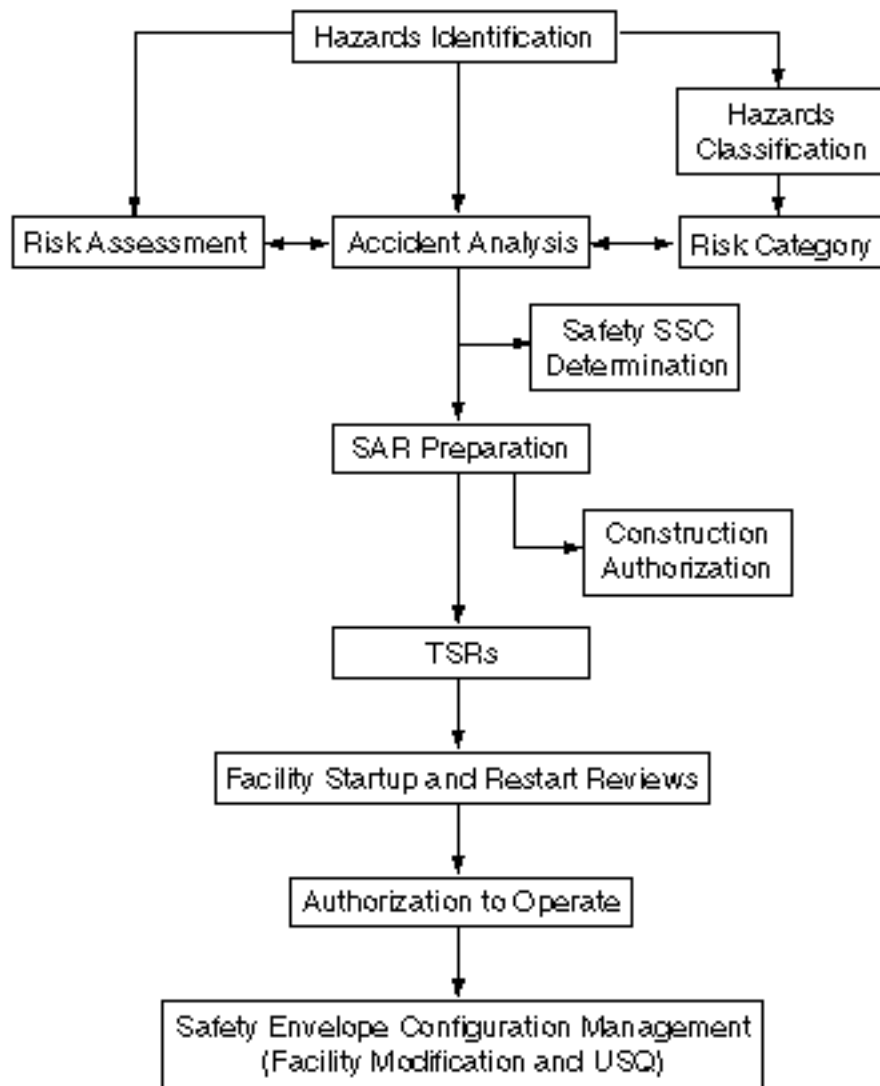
Hazards Identification

Hazards Classification

Risk Assessment

Accident Analysis

Risk Category

Safety SSC Determination

SAR Preparation

Construction Authorization

TSRs

Facility Startup and Restart Reviews

Authorization to Operate

Safety Envelope Configuration Management (Facility Modification and USQ)